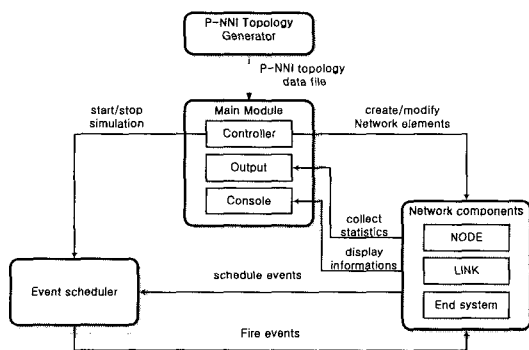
P-NNI Topology Generator

P-NNI topology data file

start/stop simulation

Main Module

Controller

Output

Console

create/modify Network elements

collect statistics

display informations

Network components

NODE

LINK

End system

schedule events

Event scheduler

Fire events